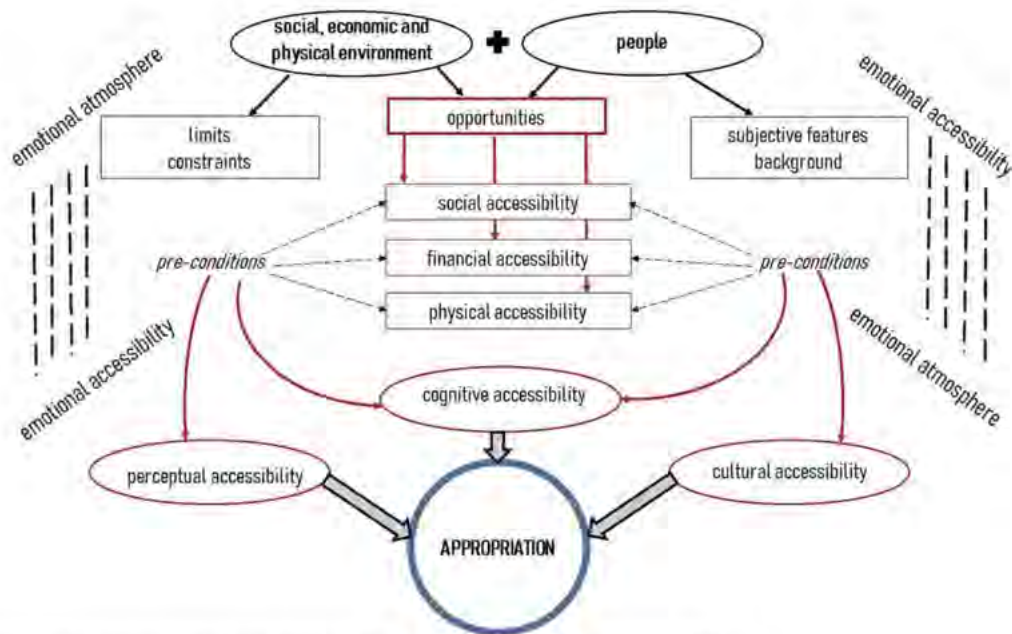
social, economic and physical environment

people

emotional atmosphere

emotional accessibility

limits constraints

opportunities

subjective features background

social accessibility

financial accessibility

physical accessibility

pre-conditions

pre-conditions

emotional accessibility

emotional atmosphere

cognitive accessibility

perceptual accessibility

cultural accessibility

APPROPRIATION